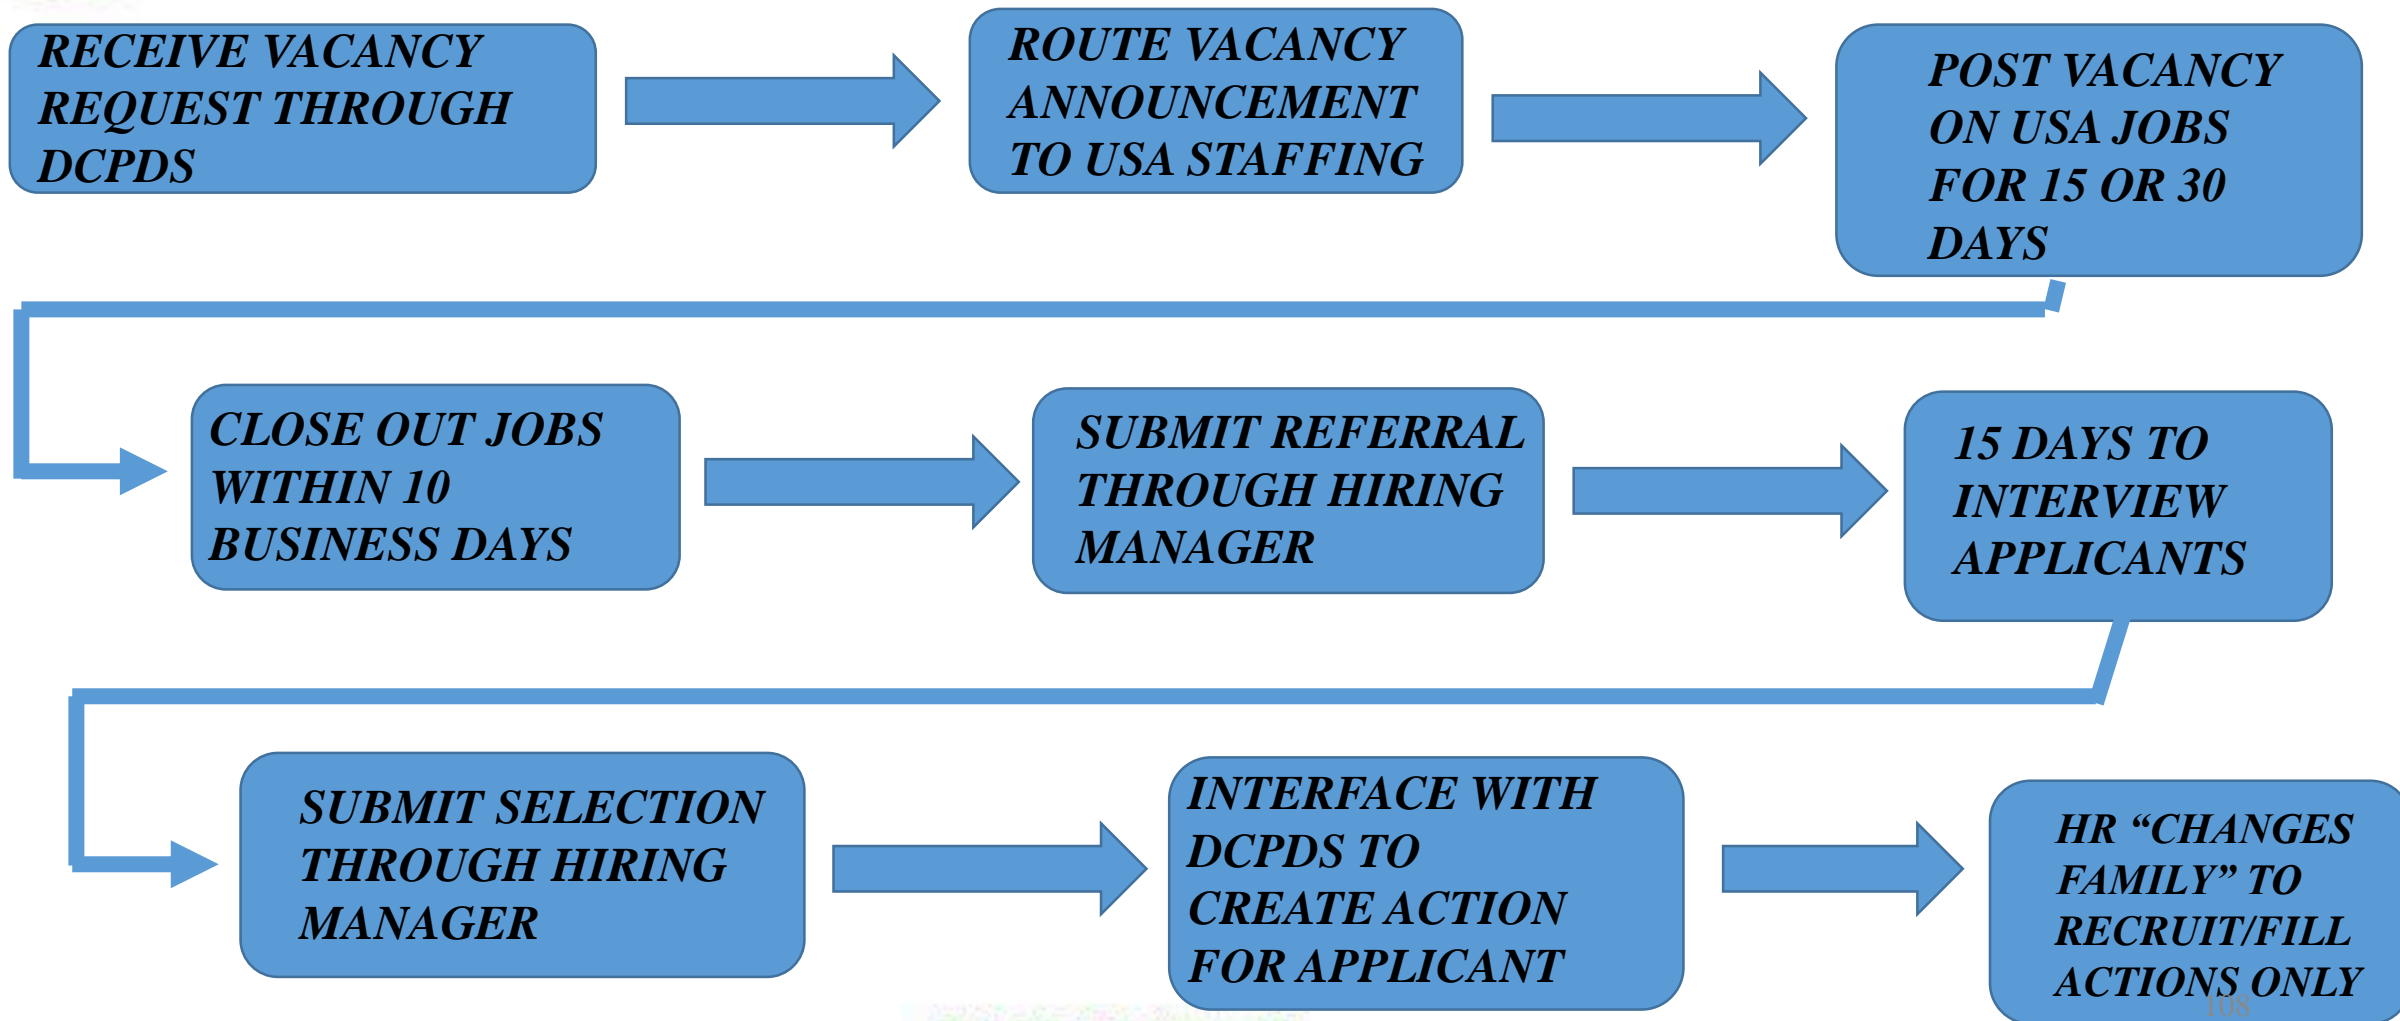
RECEIVE VACANCY REQUEST THROUGH DCPDS

ROUTE VACANCY ANNOUNCEMENT TO USA STAFFING

POST VACANCY ON USA JOBS FOR 15 OR 30 DAYS

CLOSE OUT JOBS WITHIN 10 BUSINESS DAYS

SUBMIT REFERRAL THROUGH HIRING MANAGER

15 DAYS TO INTERVIEW APPLICANTS

SUBMIT SELECTION THROUGH HIRING MANAGER

INTERFACE WITH DCPDS TO CREATE ACTION FOR APPLICANT

HR “CHANGES FAMILY” TO RECRUIT/FILL ACTIONS ONLY

108